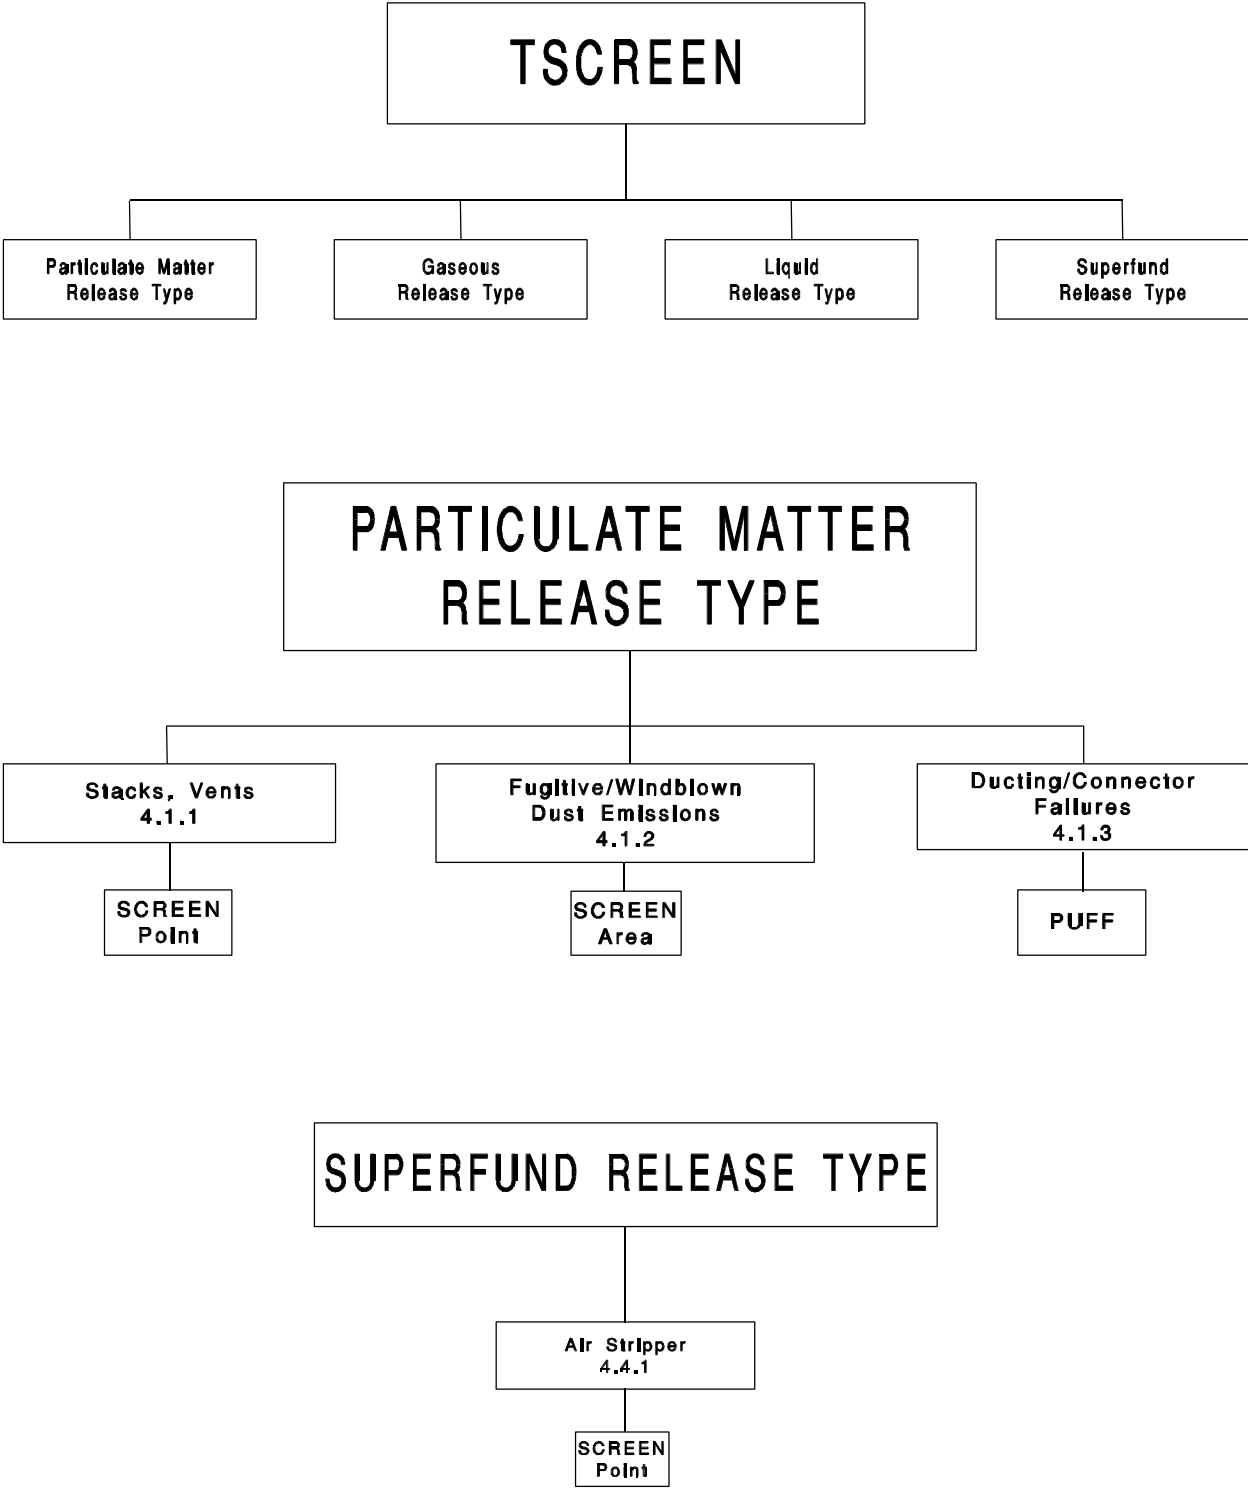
TSCREEN

Particulate Matter Release Type

Gaseous Release Type

Liquid Release Type

Superfund Release Type

PARTICULATE MATTER RELEASE TYPE

Stacks, Vents 4.1.1

SCREEN Point

Fugitive/Windblown Dust Emissions 4.1.2

SCREEN Area

Ducting/Connector Failures 4.1.3

PUFF

SUPERFUND RELEASE TYPE

Air Stripper 4.4.1

SCREEN Point